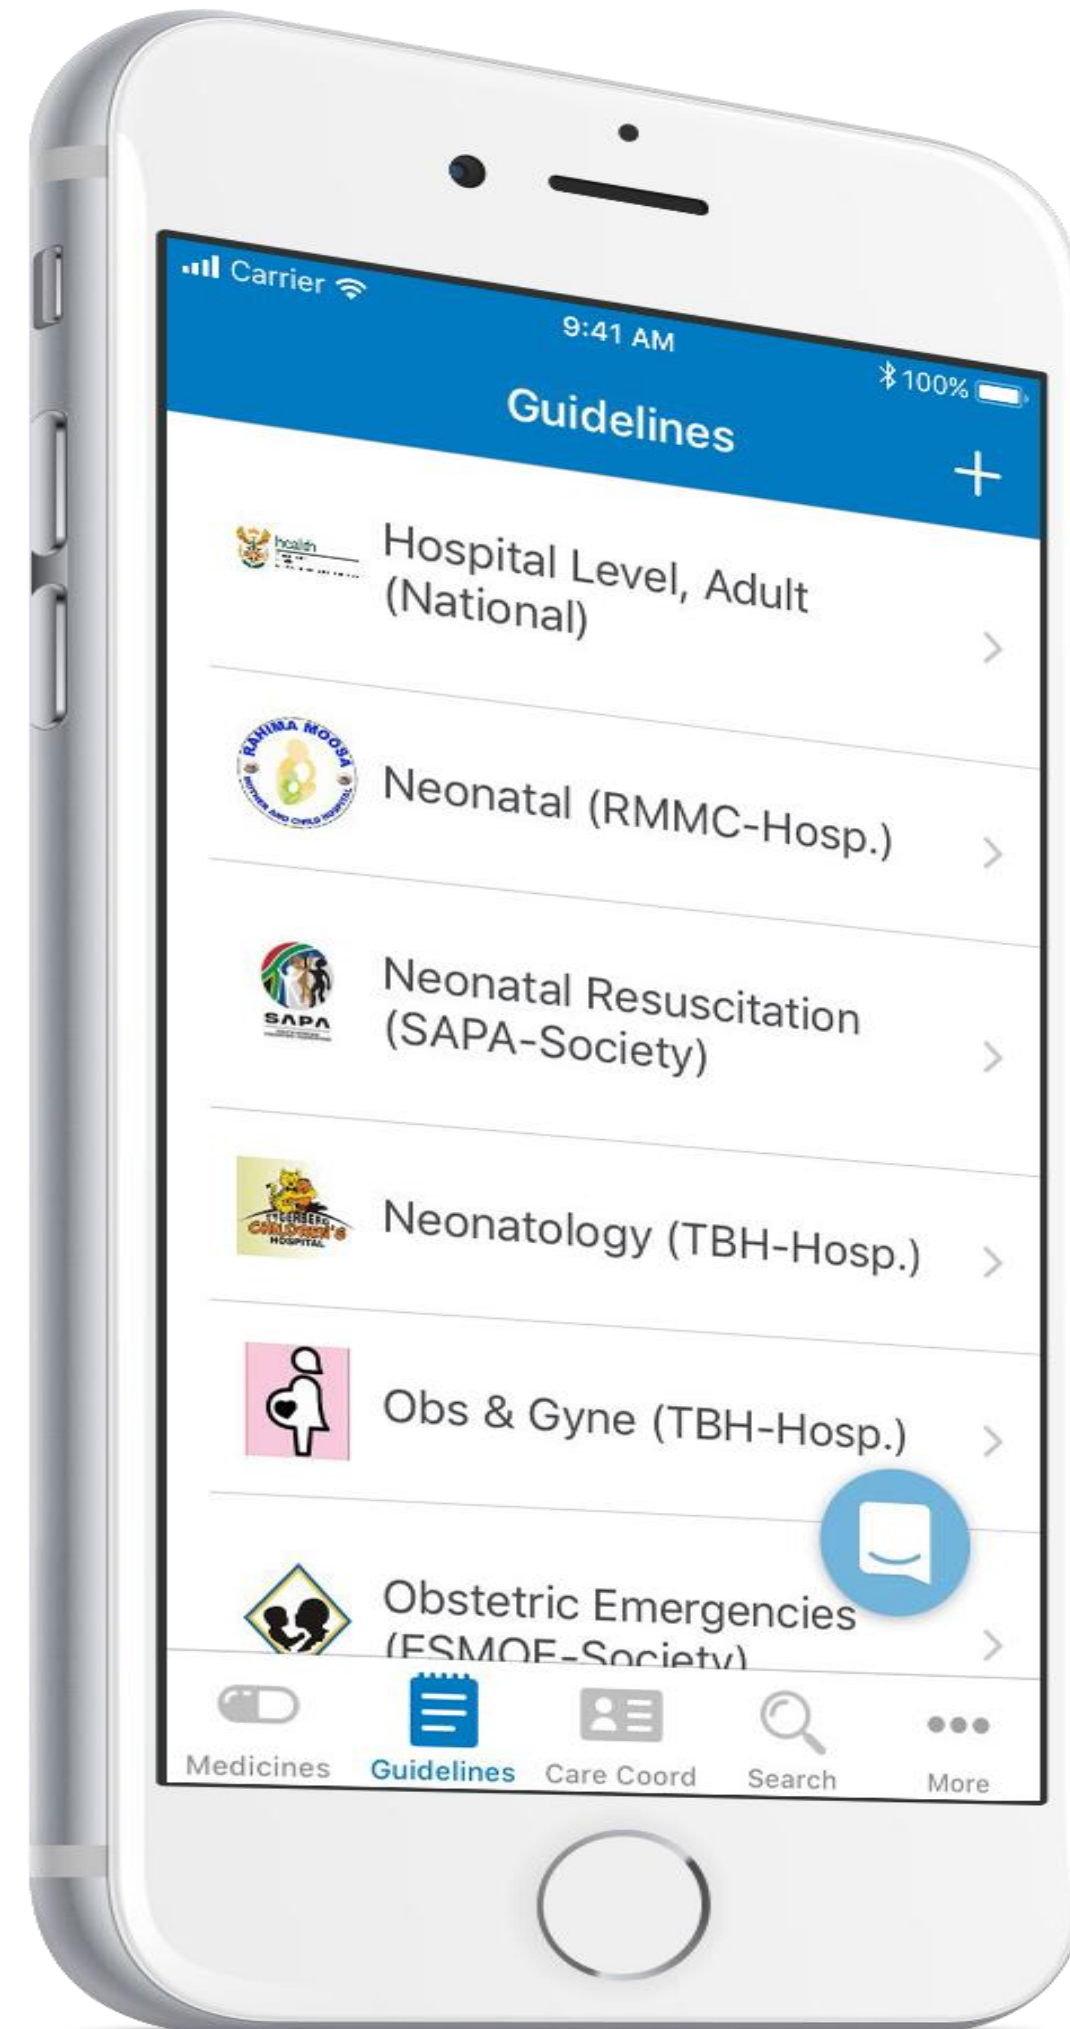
Carrier
9:41 AM
100%
Guidelines
+

health

Hospital Level, Adult (National)

RAHIMA MOOSA MOTHER AND CHILD HOSPITAL

Neonatal (RMMC-Hosp.)

SAPA

Neonatal Resuscitation (SAPA-Society)

CHILDREN'S HOSPITAL

Neonatology (TBH-Hosp.)

Obs & Gyne (TBH-Hosp.)

Obstetric Emergencies (ESMOE-Society)

Medicines
Guidelines
Care Coord
Search
More